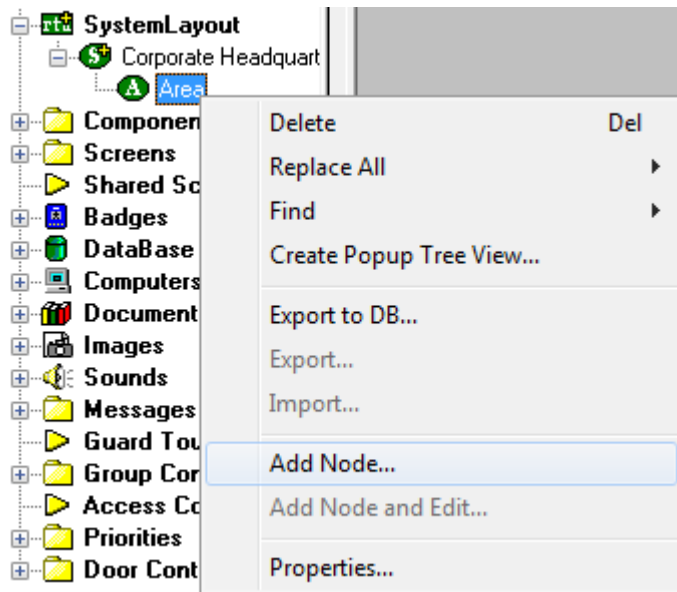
rt SystemLayout
S Corporate Headquart
A Area
Componen
Screens
Shared Sc
Badges
DataBase
Computers
Document
Images
Sounds
Messages
Guard Tou
Group Cor
Access Cc
Priorities
Door Cont

Delete Del
Replace All
Find
Create Popup Tree View...
Export to DB...
Export...
Import...
Add Node...
Add Node and Edit...
Properties...